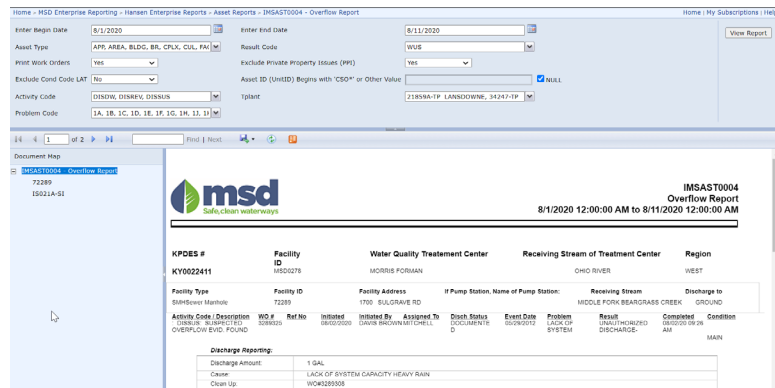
Home » MSD Enterprise Reporting » Hansen Enterprise Reports » Asset Reports » IMSAST0004 - Overflow Report

Home | My Subscriptions | Hel

Enter Begin Date 8/1/2020
Enter End Date 8/11/2020
View Report

Asset Type APP, AREA, BLDG, BR, CPLX, CUL, FAC
Result Code WUS

Print Work Orders Yes
Exclude Private Property Issues (PPI) Yes

Exclude Cond Code LAT No
Asset ID (UnitID) Begins with 'CSO*' or Other Value
NULL

Activity Code DISDW, DISREV, DISSUS
Tplant 21859A-TP_LANSDOWNE, 34247-TP

Problem Code 1A, 1B, 1C, 1D, 1E, 1F, 1G, 1H, 1J, 1K

1 of 2 Find | Next

Document Map

IMSAST0004 - Overflow Report
72289
IS021A-SI

msd
Safe, clean waterways

IMSAST0004
Overflow Report
8/1/2020 12:00:00 AM to 8/11/2020 12:00:00 AM

| KPDES # | Facility ID | Water Quality Treatement Center | Receiving Stream of Treatment Center | Region |
|---|---|---|---|---|
| KY0022411 | MSD0278 | MORRIS FORMAN | OHIO RIVER | WEST |

| Facility Type | Facility ID | Facility Address | If Pump Station, Name of Pump Station: | Receiving Stream | Discharge to |
|---|---|---|---|---|---|
| SMHSewer Manhole | 72289 | 1700 SULGRAVE RD | | MIDDLE FORK BEARGRASS CREEK | GROUND |

| Activity Code / Description | WO # | Ref No | Initiated | Initiated By | Assigned To | Disch Status | Event Date | Problem | Result | Completed | Condition |
|---|---|---|---|---|---|---|---|---|---|---|---|
| DISSUS: SUSPECTED OVERFLOW EVID. FOUND | 3289305 | | 08/02/2020 | DAVIS BROWN | MITCHELL | DOCUMENTED | 05/29/2012 | LACK OF SYSTEM | UNAUTHORIZED DISCHARGE- | 08/02/2020 09:26 AM | MAIN |

Discharge Reporting:

| Discharge Amount: | 1 GAL |
|---|---|
| Cause: | LACK OF SYSTEM CAPACITY HEAVY RAIN |
| Clean Up: | WO#3289305 |